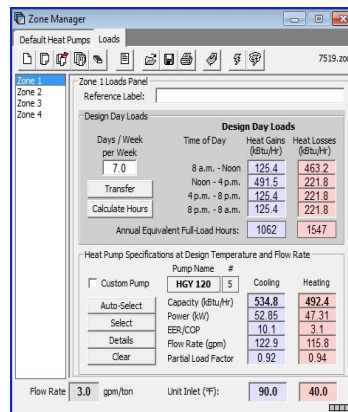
Zone Manager

Default Heat Pumps | Loads

7519.zo

Zone 1
Zone 2
Zone 3
Zone 4

Zone 1 Loads Panel

Reference Label:

Design Day Loads

Days / Week per Week

7.0

Transfer

Calculate Hours

Design Day Loads

| Time of Day | Heat Gains (kBtu/Hr) | Heat Losses (kBtu/Hr) |
|---|---|---|
| 8 a.m. - Noon | 125.4 | 463.2 |
| Noon - 4 p.m. | 491.5 | 221.8 |
| 4 p.m. - 8 p.m. | 125.4 | 221.8 |
| 8 p.m. - 8 a.m. | 125.4 | 221.8 |
| Annual Equivalent Full-Load Hours: | 1062 | 1547 |

Heat Pump Specifications at Design Temperature and Flow Rate

Custom Pump

Pump Name #

HGY 120 5

Auto-Select

Select

Details

Clear

| | Cooling | Heating |
|---|---|---|
| Capacity (kBtu/Hr) | 534.8 | 492.4 |
| Power (kW) | 52.85 | 47.31 |
| EER/COP | 10.1 | 3.1 |
| Flow Rate (gpm) | 122.9 | 115.8 |
| Partial Load Factor | 0.92 | 0.94 |

Flow Rate 3.0 gpm/ton

Unit Inlet (°F): 90.0 40.0